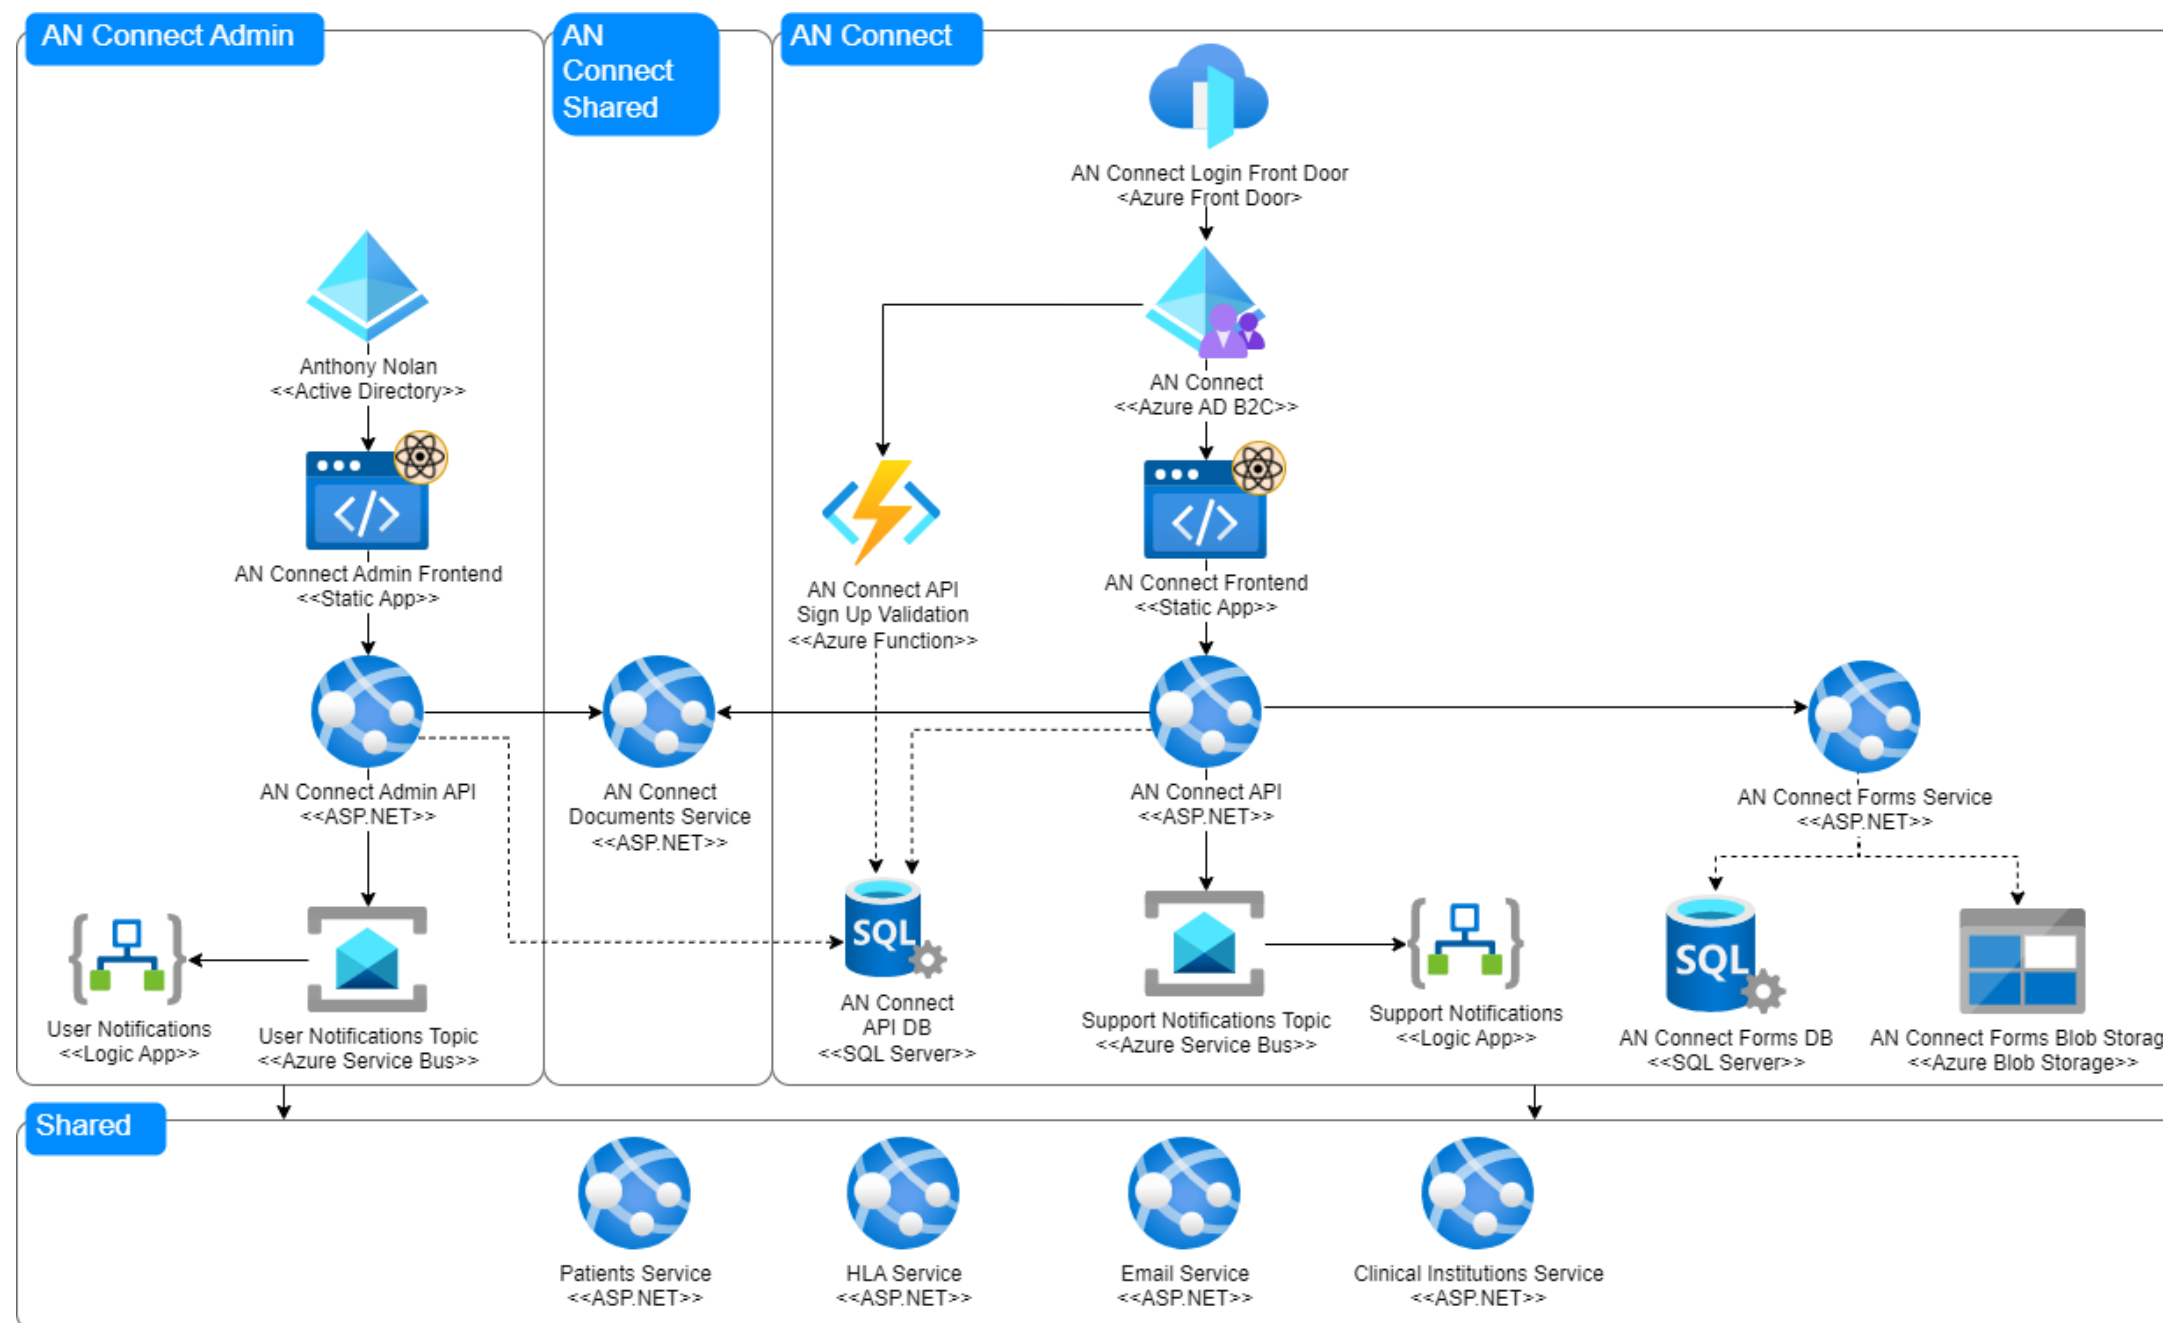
AN Connect Admin

AN Connect Shared

AN Connect

AN Connect Login Front Door
<Azure Front Door>

Anthony Nolan
<<Active Directory>>

AN Connect
<<Azure AD B2C>>

AN Connect Admin Frontend
<<Static App>>

AN Connect API
Sign Up Validation
<<Azure Function>>

AN Connect Frontend
<<Static App>>

AN Connect Admin API
<<ASP.NET>>

AN Connect
Documents Service
<<ASP.NET>>

AN Connect API
<<ASP.NET>>

AN Connect Forms Service
<<ASP.NET>>

User Notifications
<<Logic App>>

User Notifications Topic
<<Azure Service Bus>>

SQL

AN Connect
API DB
<<SQL Server>>

Support Notifications Topic
<<Azure Service Bus>>

Support Notifications
<<Logic App>>

SQL

AN Connect Forms DB
<<SQL Server>>

AN Connect Forms Blob Storag
<<Azure Blob Storage>>

Shared

Patients Service
<<ASP.NET>>

HLA Service
<<ASP.NET>>

Email Service
<<ASP.NET>>

Clinical Institutions Service
<<ASP.NET>>